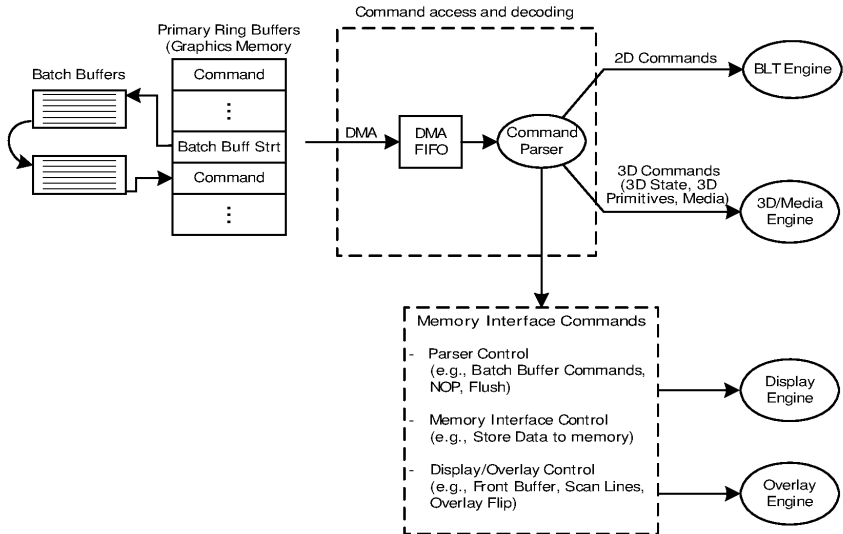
Command access and decoding

Primary Ring Buffers (Graphics Memory

Batch Buffers

Command

⋮

Batch Buff Strt

Command

⋮

DMA

DMA FIFO

Command Parser

2D Commands

BLT Engine

3D Commands (3D State, 3D Primitives, Media)

3D/Media Engine

Memory Interface Commands

- Parser Control (e.g., Batch Buffer Commands, NOP, Flush)

- Memory Interface Control (e.g., Store Data to memory)

- Display/Overlay Control (e.g., Front Buffer, Scan Lines, Overlay Flip)

Display Engine

Overlay Engine